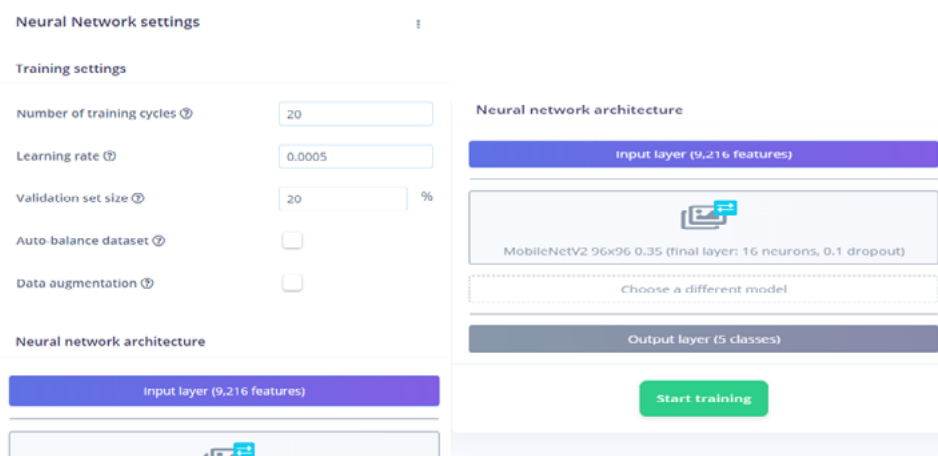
Neural Network settings

Training settings

Number of training cycles ⑦ 20

Learning rate ⑦ 0.0005

Validation set size ⑦ 20 %

Auto-balance dataset ⑦

Data augmentation ⑦

Neural network architecture

Input layer (9,216 features)

Neural network architecture

Input layer (9,216 features)

MobileNetV2 96x96 0.35 (final layer: 16 neurons, 0.1 dropout)

Choose a different model

Output layer (5 classes)

Start training